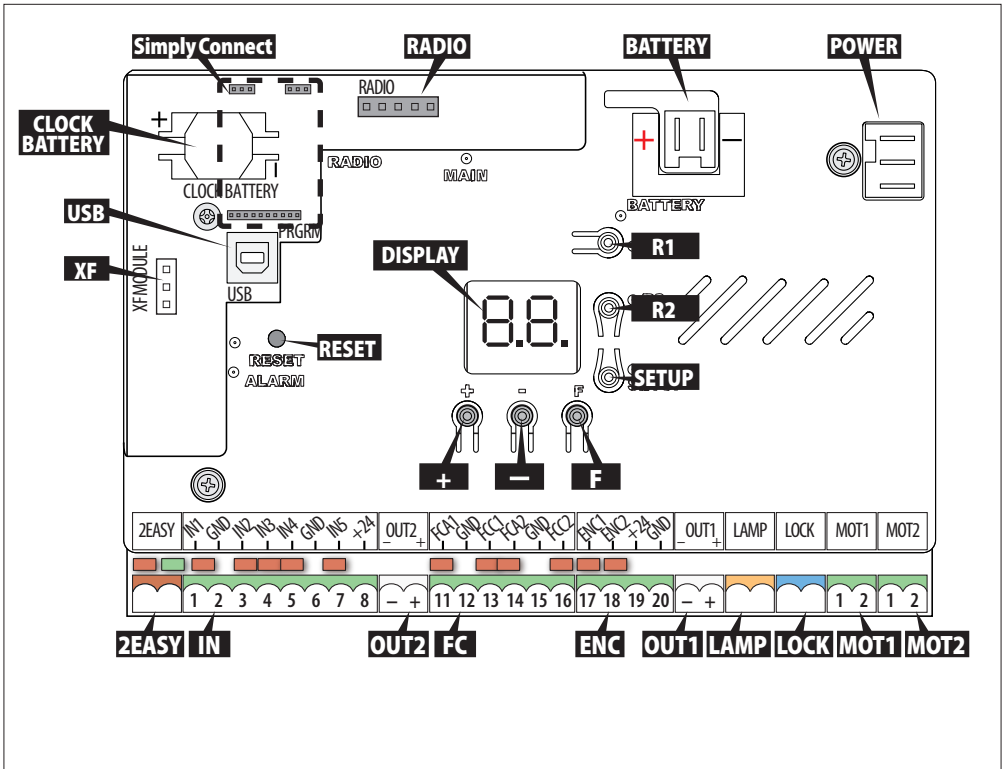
Simply Connect
RADIO
BATTERY
POWER
CLOCK BATTERY
RADIO
+
CLOCK BATTERY
RADIO
MAIN
BATTERY
USB
PRGRM
R1
XF
XF MODULE
USB
DISPLAY
8.8.
R2
RESET
RESET
ALARM
SETUP
+
-
F
+
−
F

| 2EASY | IN1 | GND | IN2 | IN3 | IN4 | GND | IN5 | +24 | OUT2 − + | FCA1 | GND | FCC1 | FCA2 | GND | FCC2 | ENC1 | ENC2 | +24 | GND | OUT1 − + | LAMP | LOCK | MOT1 | MOT2 |
|---|---|---|---|---|---|---|---|---|---|---|---|---|---|---|---|---|---|---|---|---|---|---|---|---|
| | 1 | 2 | 3 | 4 | 5 | 6 | 7 | 8 | − + | 11 | 12 | 13 | 14 | 15 | 16 | 17 | 18 | 19 | 20 | − + | | | 1 2 | 1 2 |

2EASY
IN
OUT2
FC
ENC
OUT1
LAMP
LOCK
MOT1
MOT2